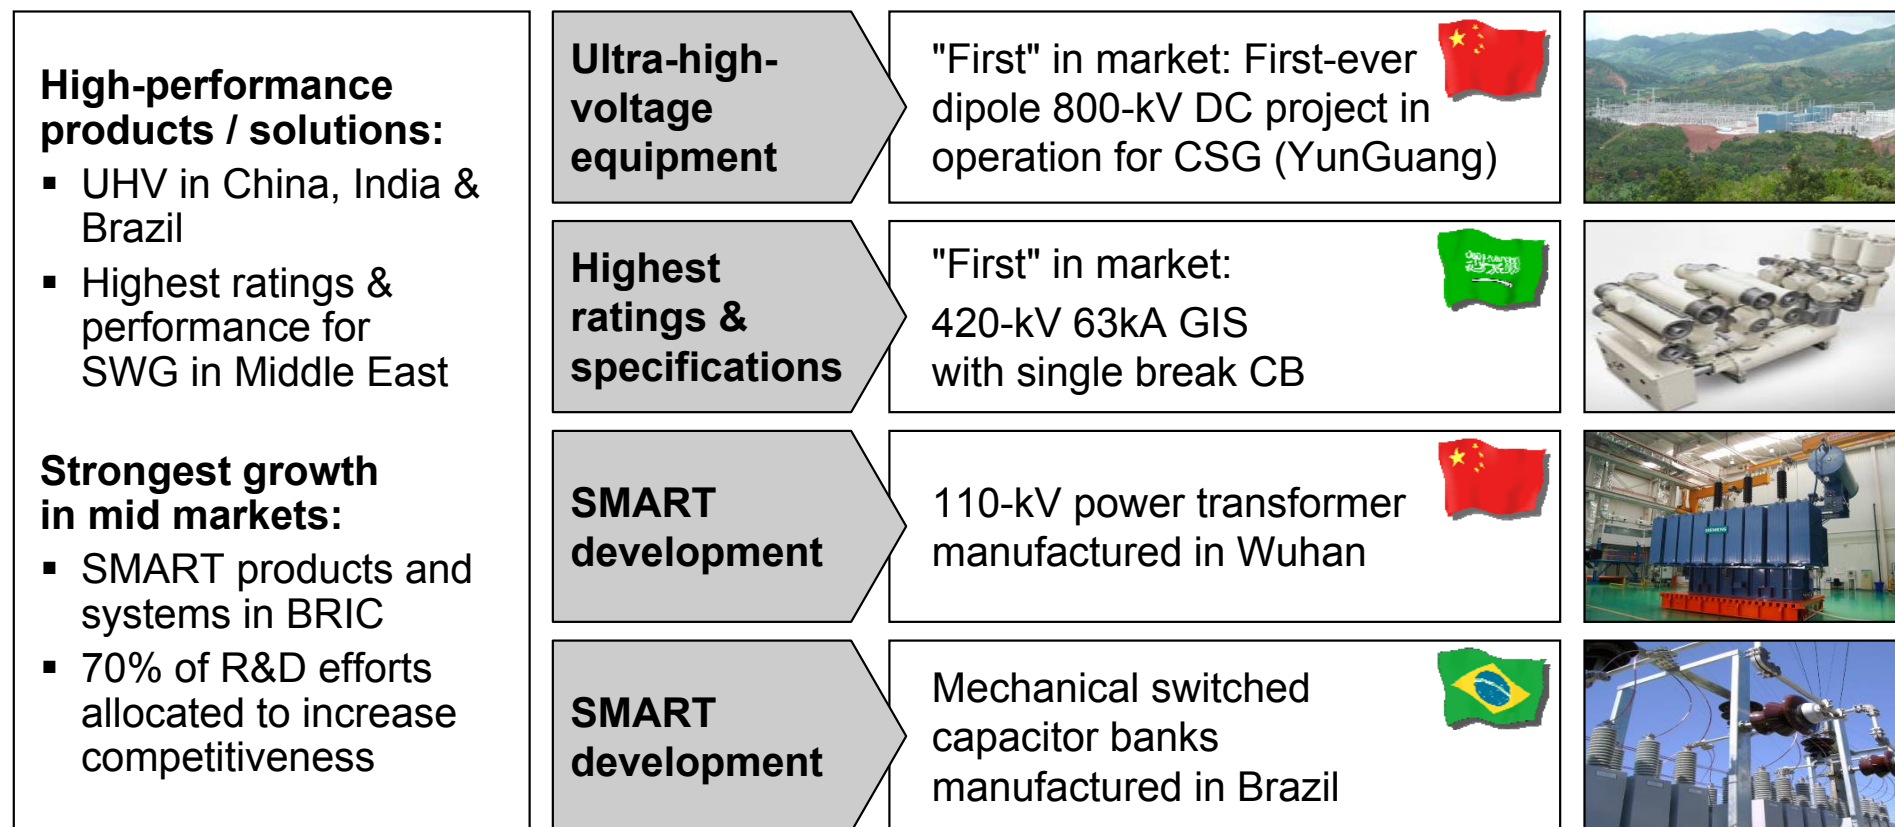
High-performance products / solutions:

- UHV in China, India & Brazil
- Highest ratings & performance for SWG in Middle East

Strongest growth in mid markets:

- SMART products and systems in BRIC
- 70% of R&D efforts allocated to increase competitiveness

Ultra-high-voltage equipment

"First" in market: First-ever dipole 800-kV DC project in operation for CSG (YunGuang)

Highest ratings & specifications

"First" in market:

420-kV 63kA GIS with single break CB

SMART development

110-kV power transformer manufactured in Wuhan

SMART development

Mechanical switched capacitor banks manufactured in Brazil